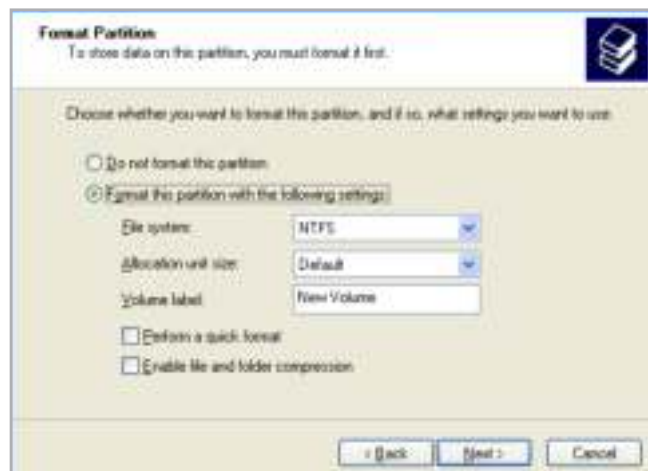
Format Partition
To store data on this partition, you must format it first.

Choose whether you want to format this partition, and if so, what settings you want to use.

Do not format this partition
Format this partition with the following settings:

File system: NTFS
Allocation unit size: Default
Volume label: New Volume

Perform a quick format
Enable file and folder compression

< Back
Next >
Cancel